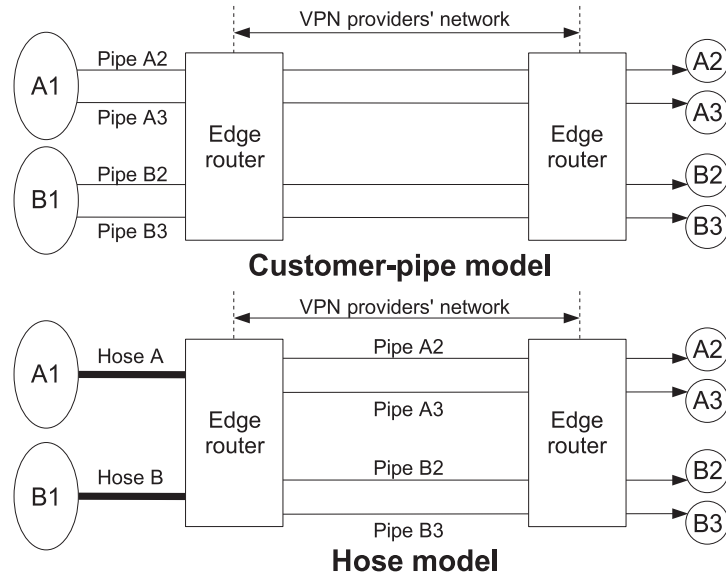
VPN providers' network

A1

Pipe A2

Pipe A3

Edge router

B1

Pipe B2

Pipe B3

Edge router

A2

A3

B2

B3

Customer-pipe model

VPN providers' network

A1

Hose A

Edge router

B1

Hose B

Pipe A2

Pipe A3

Pipe B2

Pipe B3

Edge router

A2

A3

B2

B3

Hose model